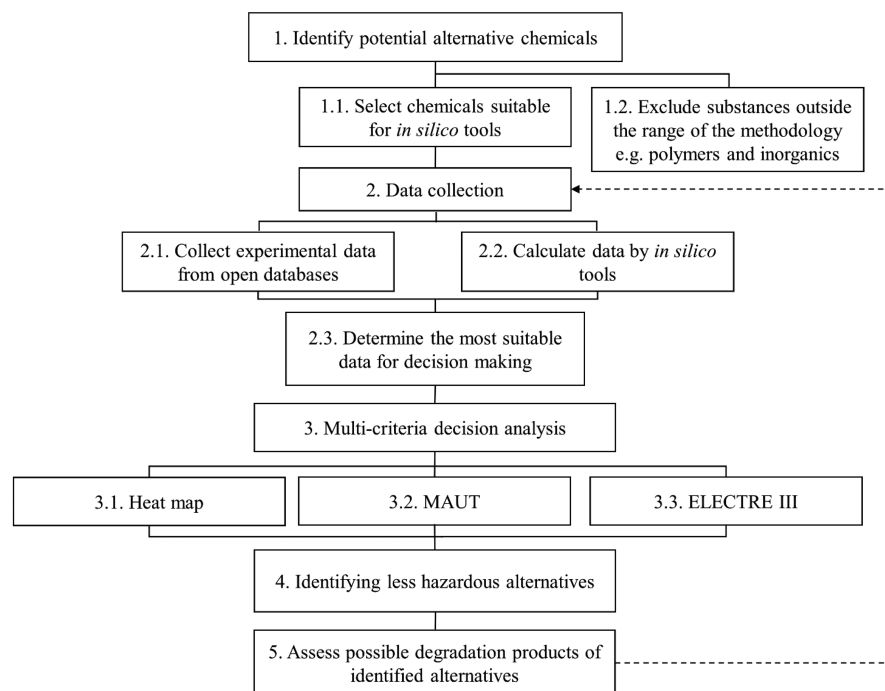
1. Identify potential alternative chemicals

1.1. Select chemicals suitable for *in silico* tools

1.2. Exclude substances outside the range of the methodology e.g. polymers and inorganics

2. Data collection

2.1. Collect experimental data from open databases

2.2. Calculate data by *in silico* tools

2.3. Determine the most suitable data for decision making

3. Multi-criteria decision analysis

3.1. Heat map

3.2. MAUT

3.3. ELECTRE III

4. Identifying less hazardous alternatives

5. Assess possible degradation products of identified alternatives